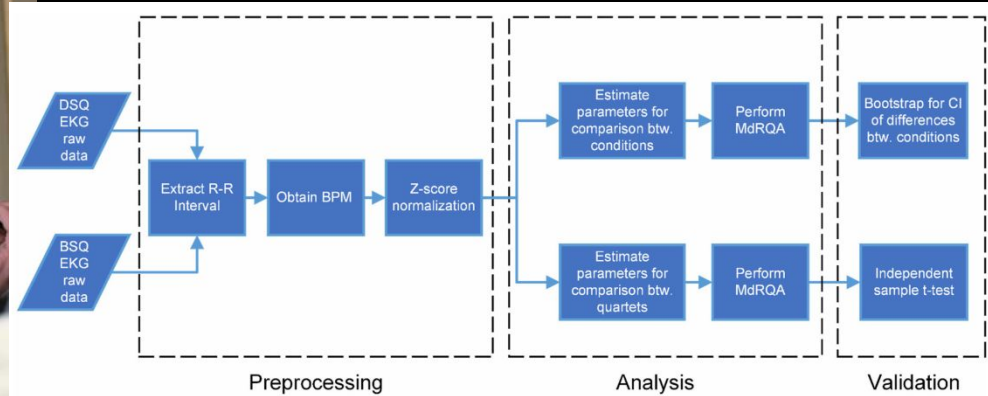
DSQ EKG raw data

BSQ EKG raw data

Extract R-R Interval

Obtain BPM

Z-score normalization

Estimate parameters for comparison btw. conditions

Perform MdRQA

Bootstrap for CI of differences btw. conditions

Estimate parameters for comparison btw. quartets

Perform MdRQA

Independent sample t-test

Preprocessing

Analysis

Validation